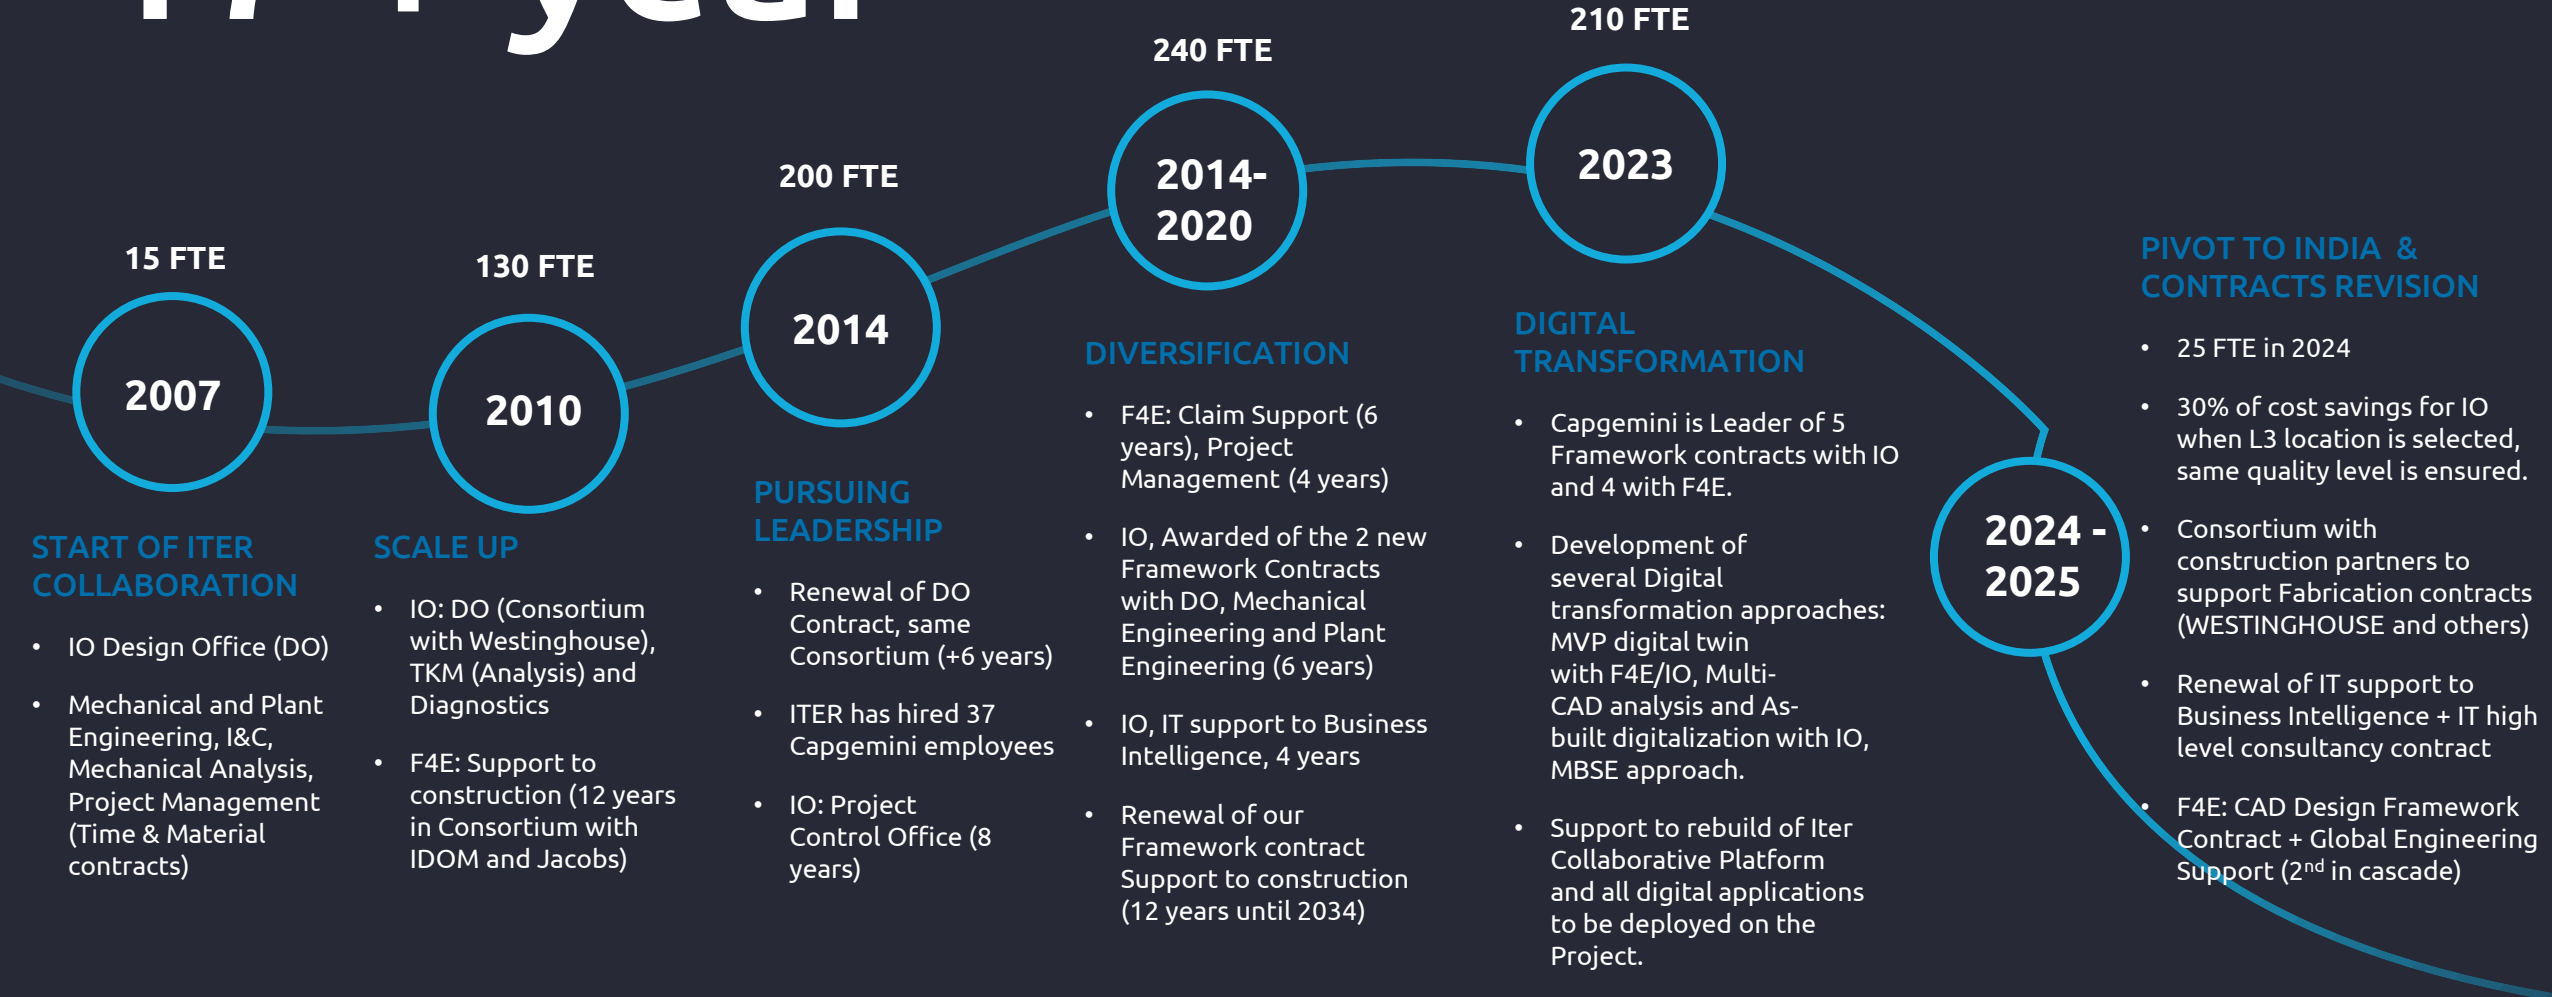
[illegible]

15 FTE

2007

START OF ITER COLLABORATION

- IO Design Office (DO)
- Mechanical and Plant Engineering, I&C, Mechanical Analysis, Project Management (Time & Material contracts)

130 FTE

2010

SCALE UP

- IO: DO (Consortium with Westinghouse), TKM (Analysis) and Diagnostics
- F4E: Support to construction (12 years in Consortium with IDOM and Jacobs)

200 FTE

2014

PURSUING LEADERSHIP

- Renewal of DO Contract, same Consortium (+6 years)
- ITER has hired 37 Capgemini employees
- IO: Project Control Office (8 years)

240 FTE

2014-2020

DIVERSIFICATION

- F4E: Claim Support (6 years), Project Management (4 years)
- IO, Awarded of the 2 new Framework Contracts with DO, Mechanical Engineering and Plant Engineering (6 years)
- IO, IT support to Business Intelligence, 4 years
- Renewal of our Framework contract Support to construction (12 years until 2034)

210 FTE

2023

DIGITAL TRANSFORMATION

- Capgemini is Leader of 5 Framework contracts with IO and 4 with F4E.
- Development of several Digital transformation approaches: MVP digital twin with F4E/IO, Multi-CAD analysis and As-built digitalization with IO, MBSE approach.
- Support to rebuild of Iter Collaborative Platform and all digital applications to be deployed on the Project.

2024 - 2025

PIVOT TO INDIA & CONTRACTS REVISION

- 25 FTE in 2024
- 30% of cost savings for IO when L3 location is selected, same quality level is ensured.
- Consortium with construction partners to support Fabrication contracts (WESTINGHOUSE and others)
- Renewal of IT support to Business Intelligence + IT high level consultancy contract
- F4E: CAD Design Framework Contract + Global Engineering Support (2$^{nd}$ in cascade)